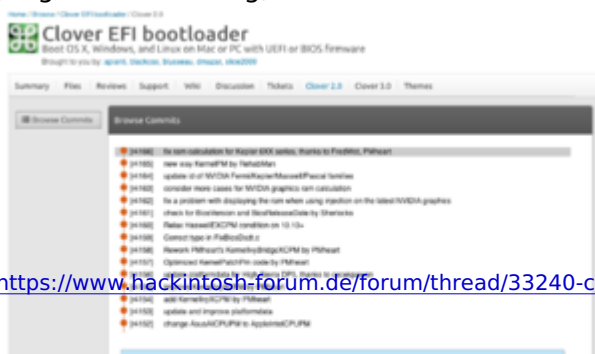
Home / Browse / Clover EFI bootloader / Clover 2.0

Clover EFI bootloader

Boot OS X, Windows, and Linux on Mac or PC with UEFI or BIOS firmware

Brought to you by: apianti, blackosx, bluesea, dmazar, slice2009

Summary | Files | Reviews | Support | Wiki | Discussion | Tickets | Clover 2.0 | Clover 3.0 | Themes

Browse Commits

Browse Commits

[r4166] fix ram calculation for Kepler 6XX series, thanks to FredWst, PMheart
[r4165] new way KernelPM by RehabMan
[r4164] update id of NVIDIA Fermi/Kepler/Maxwell/Pascal families
[r4163] consider more cases for NVIDIA graphics ram calculation
[r4162] fix a problem with displaying the ram when using injection on the latest NVIDIA graphics
[r4161] check for BiosVersion and BiosReleaseDate by Sherlocks
[r4160] Relax HaswellE/XCPM condition on 10.13+
[r4159] Correct typo in FixBiosDsdt.c
[r4158] Rework PMheart's KernelIvyBridgeXCPM by PMheart
[r4157] Optimized KernelPatchPm code by PMheart
[r4156] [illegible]
[r4154] add KernelIvyXCPM by PMheart
[r4153] update and improve platformdata
[r4152] change AsusAICPUPM to AppleIntelCPUPM

https://www.hackintosh-forum.de/forum/thread/33240-c